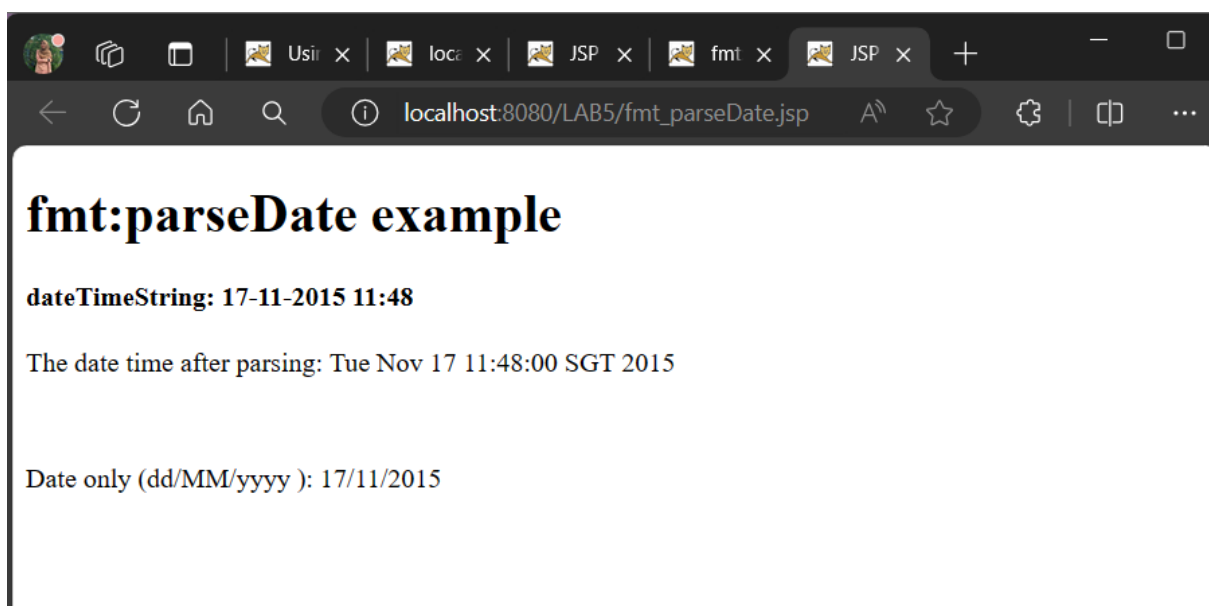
Usi ×
loca ×
JSP ×
fmt ×
JSP ×

localhost:8080/LAB5/fmt_parseDate.jsp

fmt:parseDate example

dateTimeString: 17-11-2015 11:48

The date time after parsing: Tue Nov 17 11:48:00 SGT 2015

Date only (dd/MM/yyyy ): 17/11/2015